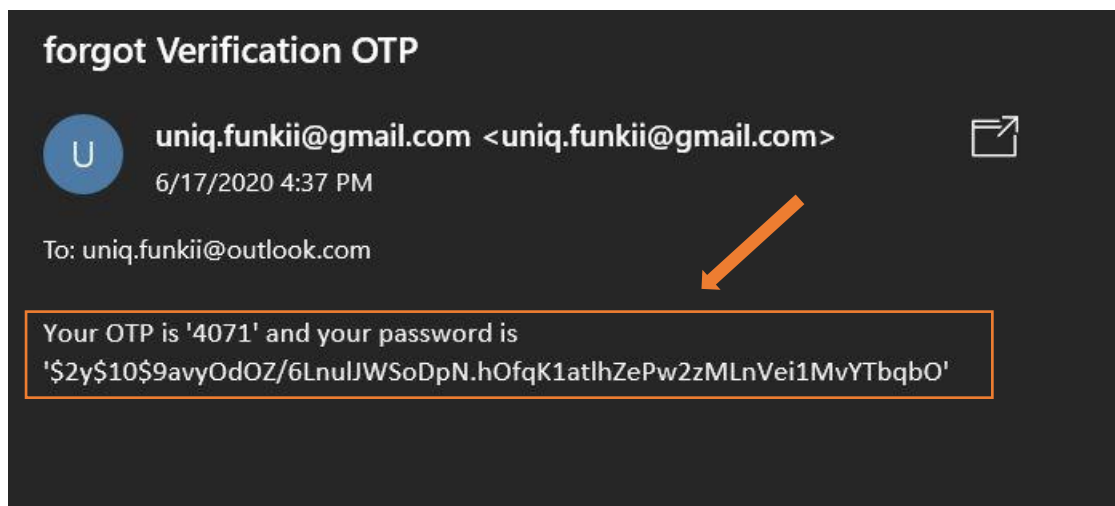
forgot Verification OTP

U

uniq.funkii@gmail.com <uniq.funkii@gmail.com>
6/17/2020 4:37 PM

To: uniq.funkii@outlook.com

Your OTP is '4071' and your password is '$2y$10$9avyOdOZ/6LnulJWSoDpN.hOfqK1atlhZePw2zMLnVei1MvYTbqbO'